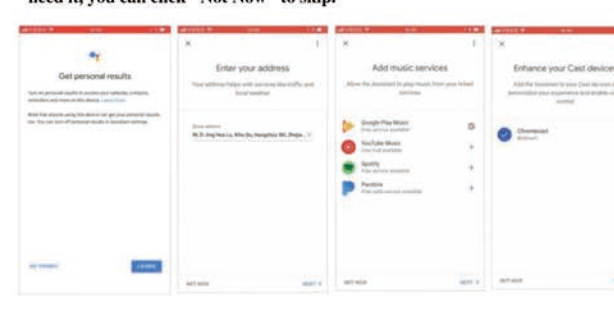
need it, you can click "Not Now" to skip.

Get personal results

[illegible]

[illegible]

I AGREE

×

Enter your address

Your address helps with services like traffic and local weather

Street address

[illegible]

NOT NOW

NEXT

×

Add music services

Allow the Assistant to play music from your linked services

Google Play Music

YouTube Music

Spotify

Pandora

NOT NOW

NEXT

×

Enhance your Cast devices

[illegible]

Chromecast

NOT NOW